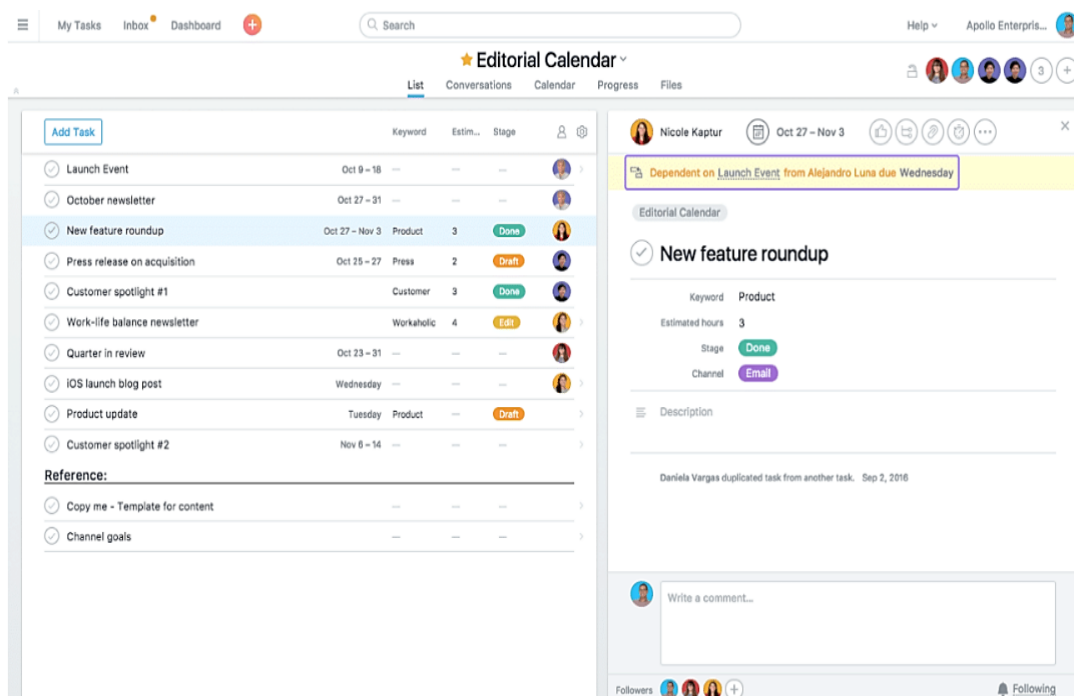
My Tasks Inbox Dashboard

Search

Help Apollo Enterpris...

Editorial Calendar

List Conversations Calendar Progress Files

3

Add Task

Keyword Estim... Stage

| | | Keyword | Estim... | Stage |
|---|---|---|---|---|
| Launch Event | Oct 9 – 18 | — | — | — |
| October newsletter | Oct 27 – 31 | — | — | — |
| New feature roundup | Oct 27 – Nov 3 | Product | 3 | Done |
| Press release on acquisition | Oct 25 – 27 | Press | 2 | Draft |
| Customer spotlight #1 | | Customer | 3 | Done |
| Work-life balance newsletter | | Workaholic | 4 | Edit |
| Quarter in review | Oct 23 – 31 | — | — | — |
| iOS launch blog post | Wednesday | — | — | — |
| Product update | Tuesday | Product | — | Draft |
| Customer spotlight #2 | Nov 6 – 14 | — | — | — |

Reference:

| | | | |
|---|---|---|---|
| Copy me - Template for content | — | — | — |
| Channel goals | — | — | — |

Nicole Kaptur Oct 27 – Nov 3

Dependent on Launch Event from Alejandro Luna due Wednesday

Editorial Calendar

New feature roundup

Keyword Product
Estimated hours 3
Stage Done
Channel Email

Description

Daniela Vargas duplicated task from another task. Sep 2, 2016

Write a comment...

Followers

Following